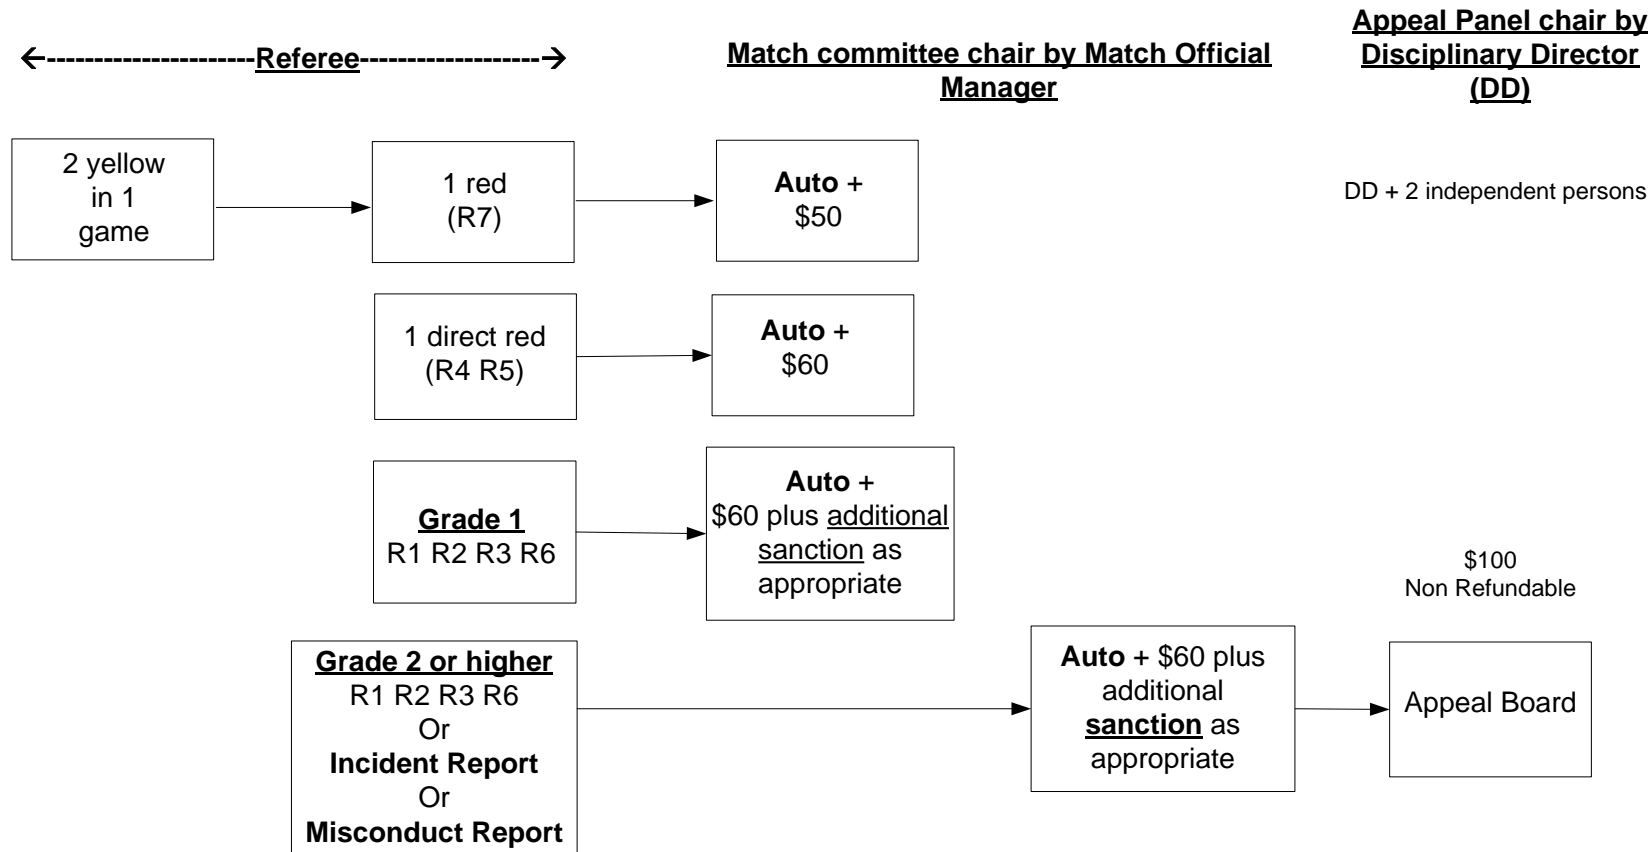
←--------------------Referee------------------→

Match committee chair by Match Official Manager

Appeal Panel chair by Disciplinary Director (DD)

2 yellow in 1 game

1 red (R7)

Auto + $50

DD + 2 independent persons

1 direct red (R4 R5)

Auto + $60

Grade 1
R1 R2 R3 R6

Auto + $60 plus additional sanction as appropriate

$100
Non Refundable

Grade 2 or higher
R1 R2 R3 R6
Or
Incident Report
Or
Misconduct Report

Auto + $60 plus additional sanction as appropriate

Appeal Board